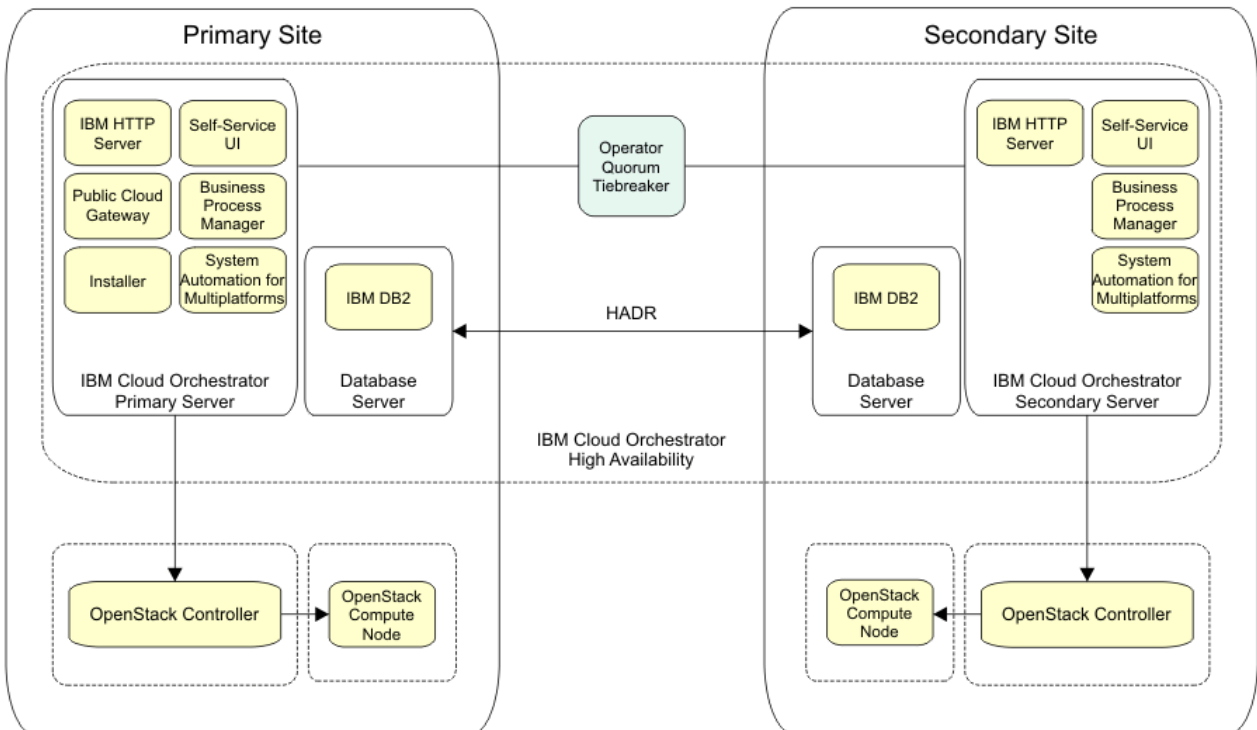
Primary Site

Secondary Site

IBM HTTP Server

Self-Service UI

Public Cloud Gateway

Business Process Manager

Installer

System Automation for Multiplatforms

IBM Cloud Orchestrator Primary Server

IBM DB2

Database Server

Operator Quorum Tiebreaker

HADR

IBM Cloud Orchestrator High Availability

IBM DB2

Database Server

IBM HTTP Server

Self-Service UI

Business Process Manager

System Automation for Multiplatforms

IBM Cloud Orchestrator Secondary Server

OpenStack Controller

OpenStack Compute Node

OpenStack Compute Node

OpenStack Controller